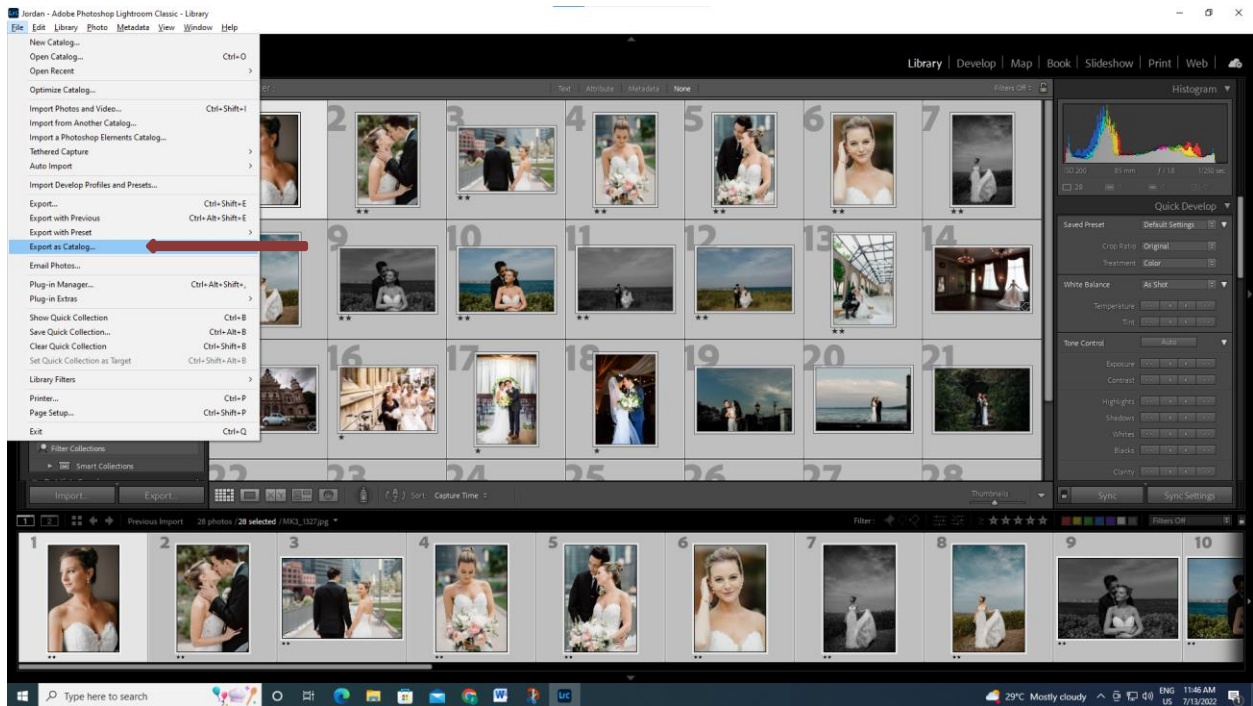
Jordan - Adobe Photoshop Lightroom Classic - Library

File Edit Library Photo Metadata View Window Help

New Catalog...
Open Catalog... Ctrl+O
Open Recent
Optimize Catalog...
Import Photos and Video... Ctrl+Shift+I
Import from Another Catalog...
Import a Photoshop Elements Catalog...
Tethered Capture
Auto Import
Import Develop Profiles and Presets...
Export... Ctrl+Shift+E
Export with Previous Ctrl+Alt+Shift+E
Export with Preset
Export as Catalog...
Email Photos...
Plug-in Manager... Ctrl+Alt+Shift+,
Plug-in Extras
Show Quick Collection Ctrl+B
Save Quick Collection... Ctrl+Alt+B
Clear Quick Collection Ctrl+Shift+B
Set Quick Collection as Target Ctrl+Shift+Alt+B
Library Filters
Printer... Ctrl+P
Page Setup... Ctrl+Shift+P
Exit Ctrl+Q

Library | Develop | Map | Book | Slideshow | Print | Web

Text Attribute Metadata None
Filters Off

Histogram
ISO 200 85 mm f / 1.8 1/250 sec
28

Quick Develop
Saved Preset Default Settings
Crop Ratio Original
Treatment Color
White Balance As Shot
Temperature
Tint
Tone Control Auto
Exposure
Contrast
Highlights
Shadows
Whites
Blacks
Clarity

2 3 4 5 6 7
9 10 11 12 13 14
16 17 18 19 20 21
22 23 24 25 26 27 28

Filter Collections
Smart Collections

Import... Export...
Sort: Capture Time
Thumbnails
Sync Sync Settings

1 2 Previous Import 28 photos /28 selected /MK3_1327.jpg
Filter: Filters Off

1 2 3 4 5 6 7 8 9 10

Type here to search
29°C Mostly cloudy ENG US 11:46 AM 7/13/2022